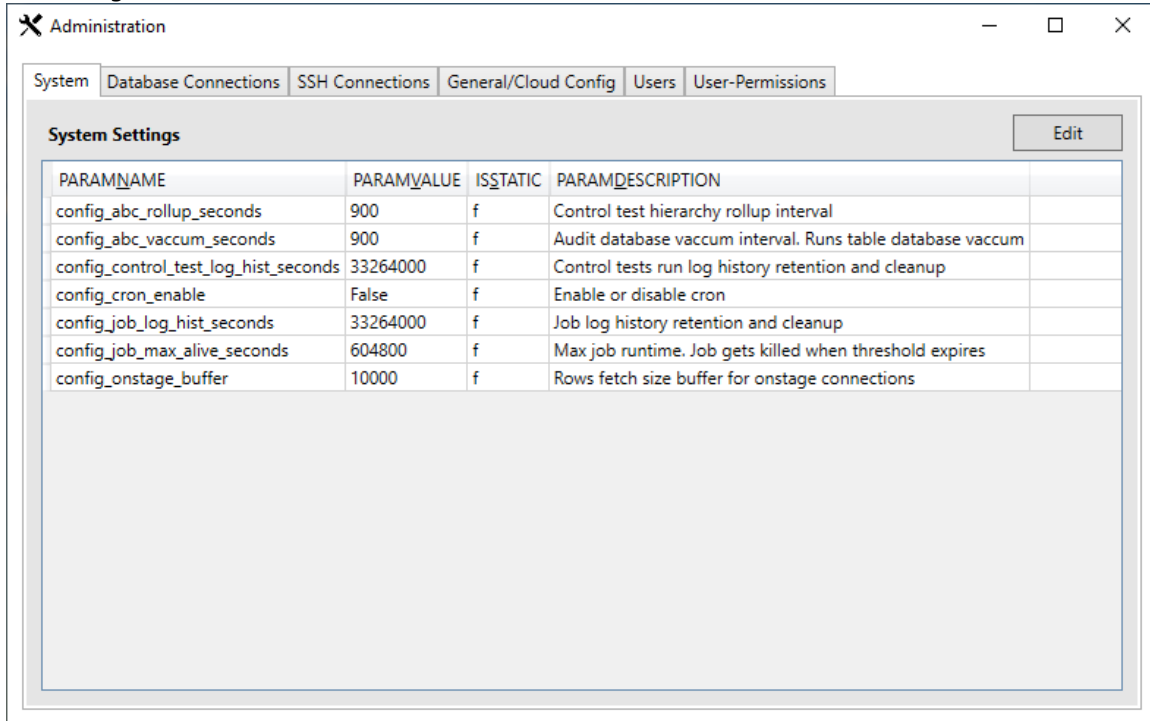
Administration

System | Database Connections | SSH Connections | General/Cloud Config | Users | User-Permissions

System Settings

Edit

| PARAMNAME | PARAMVALUE | ISSTATIC | PARAMDESCRIPTION |
|---|---|---|---|
| config_abc_rollup_seconds | 900 | f | Control test hierarchy rollup interval |
| config_abc_vaccum_seconds | 900 | f | Audit database vaccum interval. Runs table database vaccum |
| config_control_test_log_hist_seconds | 33264000 | f | Control tests run log history retention and cleanup |
| config_cron_enable | False | f | Enable or disable cron |
| config_job_log_hist_seconds | 33264000 | f | Job log history retention and cleanup |
| config_job_max_alive_seconds | 604800 | f | Max job runtime. Job gets killed when threshold expires |
| config_onstage_buffer | 10000 | f | Rows fetch size buffer for onstage connections |